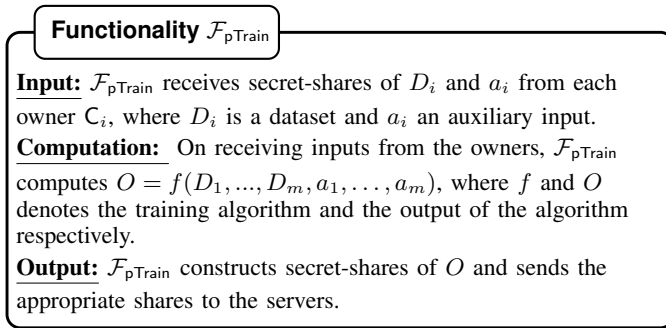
Functionality $\mathcal{F}_{\mathsf{pTrain}}$

Input: $\mathcal{F}_{\mathsf{pTrain}}$ receives secret-shares of $D_i$ and $a_i$ from each owner $\mathsf{C}_i$, where $D_i$ is a dataset and $a_i$ an auxiliary input.
Computation: On receiving inputs from the owners, $\mathcal{F}_{\mathsf{pTrain}}$ computes $O = f(D_1, ..., D_m, a_1, \ldots, a_m)$, where $f$ and $O$ denotes the training algorithm and the output of the algorithm respectively.
Output: $\mathcal{F}_{\mathsf{pTrain}}$ constructs secret-shares of $O$ and sends the appropriate shares to the servers.